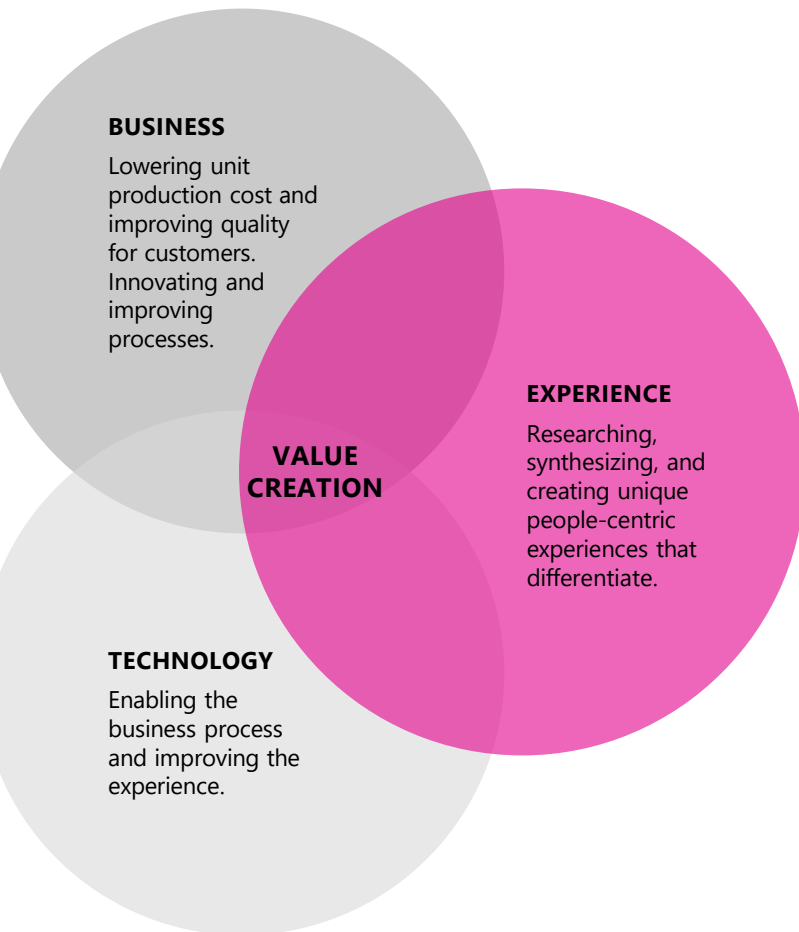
BUSINESS

Lowering unit production cost and improving quality for customers. Innovating and improving processes.

EXPERIENCE

Researching, synthesizing, and creating unique people-centric experiences that differentiate.

VALUE CREATION

TECHNOLOGY

Enabling the business process and improving the experience.